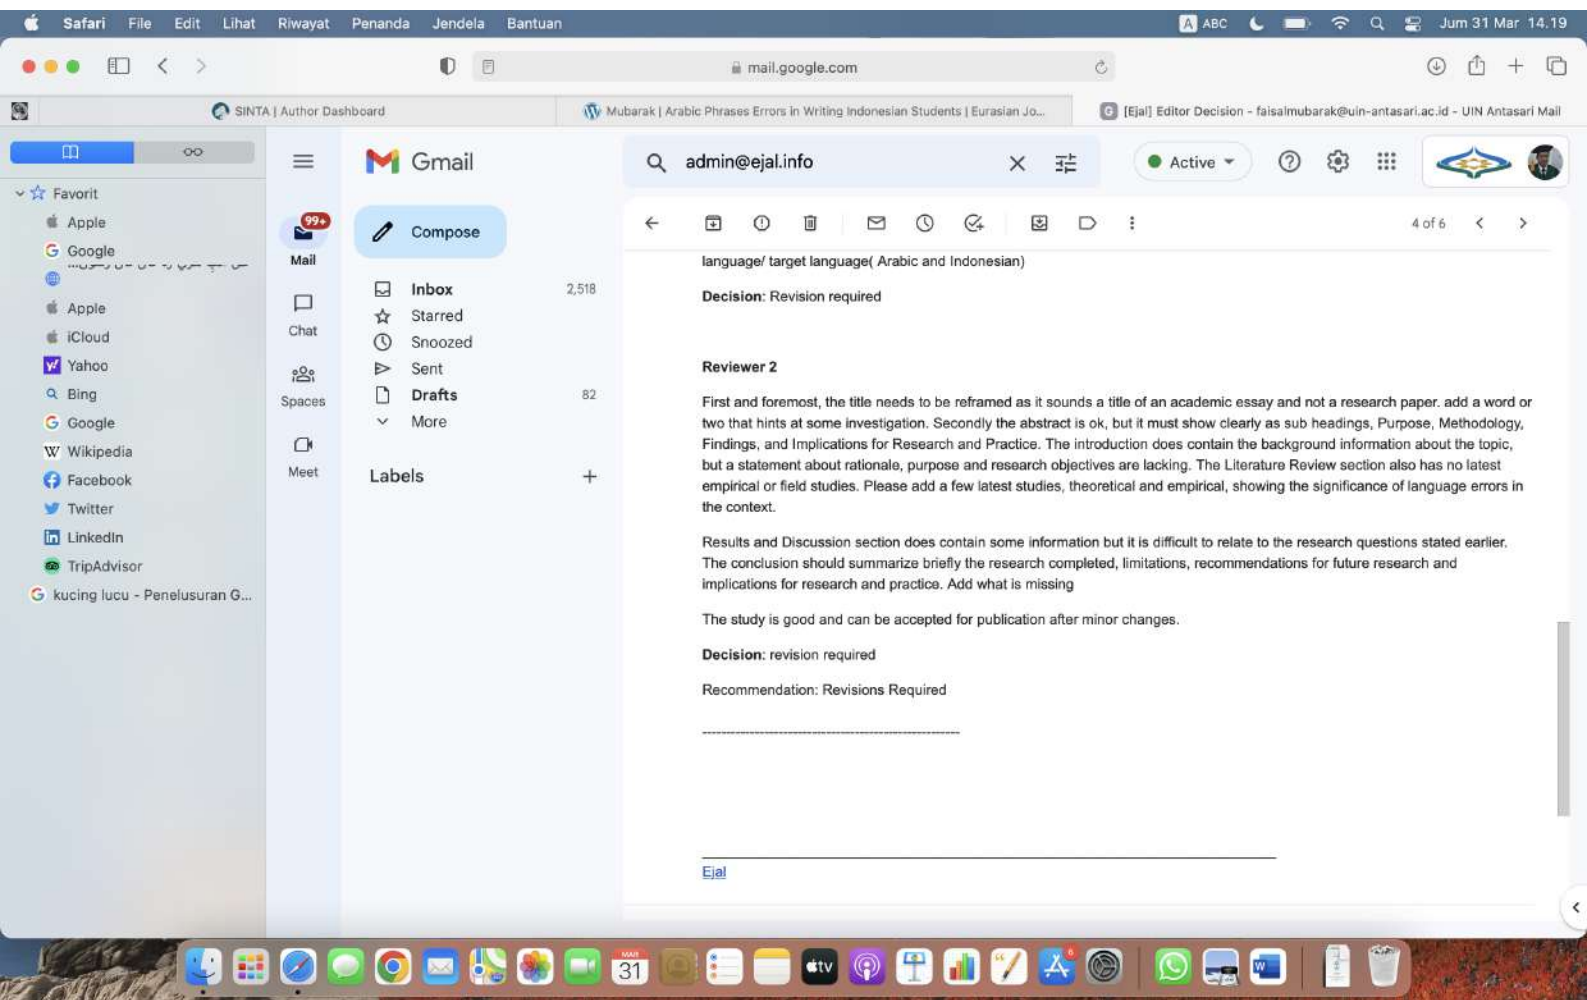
Safari File Edit Lihat Riwayat Penanda Jendela Bantuan
ABC Jum 31 Mar 14.19

mail.google.com

SINTA | Author Dashboard
Mubarak | Arabic Phrases Errors in Writing Indonesian Students | Eurasian Jo...
[Ejal] Editor Decision - faisalmubarak@uin-antasari.ac.id - UIN Antasari Mail

Favorit
Apple
Google
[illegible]
Apple
iCloud
Yahoo
Bing
Google
Wikipedia
Facebook
Twitter
LinkedIn
TripAdvisor
kucing lucu - Penelusuran G...

Gmail
admin@ejal.info
Active

99+
Mail
Chat
Spaces
Meet

Compose
Inbox 2,518
Starred
Snoozed
Sent
Drafts 82
More
Labels +

4 of 6

language/ target language( Arabic and Indonesian)

Decision: Revision required

Reviewer 2

First and foremost, the title needs to be reframed as it sounds a title of an academic essay and not a research paper. add a word or two that hints at some investigation. Secondly the abstract is ok, but it must show clearly as sub headings, Purpose, Methodology, Findings, and Implications for Research and Practice. The introduction does contain the background information about the topic, but a statement about rationale, purpose and research objectives are lacking. The Literature Review section also has no latest empirical or field studies. Please add a few latest studies, theoretical and empirical, showing the significance of language errors in the context.

Results and Discussion section does contain some information but it is difficult to relate to the research questions stated earlier. The conclusion should summarize briefly the research completed, limitations, recommendations for future research and implications for research and practice. Add what is missing

The study is good and can be accepted for publication after minor changes.

Decision: revision required

Recommendation: Revisions Required

------------------------------------------------------------

Ejal

31